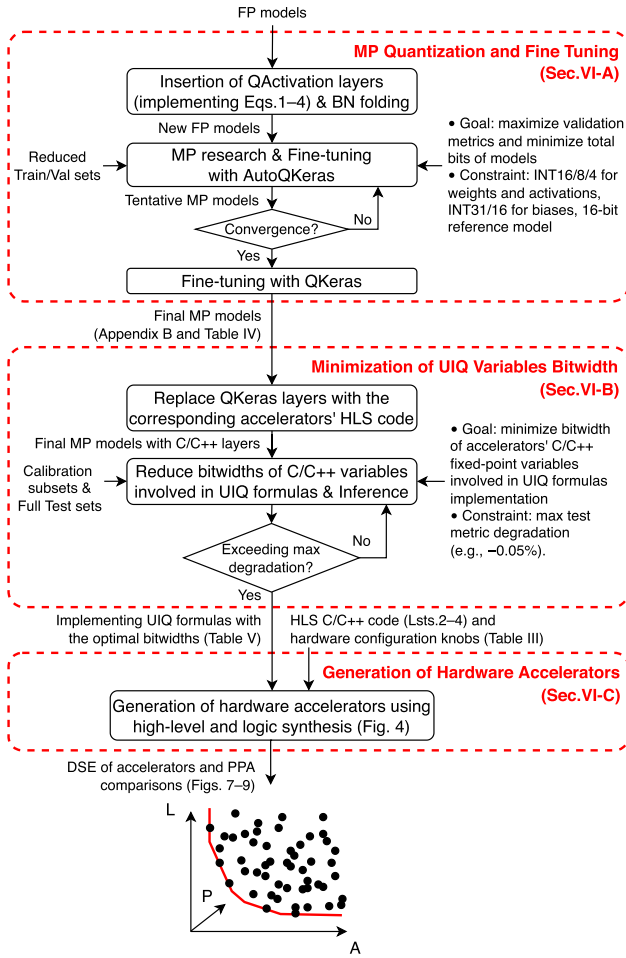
FP models

MP Quantization and Fine Tuning (Sec.VI-A)

Insertion of QActivation layers (implementing Eqs.1–4) & BN folding

New FP models

Reduced Train/Val sets

MP research & Fine-tuning with AutoQKeras

• Goal: maximize validation metrics and minimize total bits of models
• Constraint: INT16/8/4 for weights and activations, INT31/16 for biases, 16-bit reference model

Tentative MP models

Convergence?

No

Yes

Fine-tuning with QKeras

Final MP models (Appendix B and Table IV)

Minimization of UIQ Variables Bitwidth (Sec.VI-B)

Replace QKeras layers with the corresponding accelerators' HLS code

Final MP models with C/C++ layers

• Goal: minimize bitwidth of accelerators' C/C++ fixed-point variables involved in UIQ formulas implementation
• Constraint: max test metric degradation (e.g., −0.05%).

Calibration subsets & Full Test sets

Reduce bitwidths of C/C++ variables involved in UIQ formulas & Inference

Exceeding max degradation?

No

Yes

Implementing UIQ formulas with the optimal bitwidths (Table V)

HLS C/C++ code (Lsts.2–4) and hardware configuration knobs (Table III)

Generation of Hardware Accelerators (Sec.VI-C)

Generation of hardware accelerators using high-level and logic synthesis (Fig. 4)

DSE of accelerators and PPA comparisons (Figs. 7–9)

L

P

A